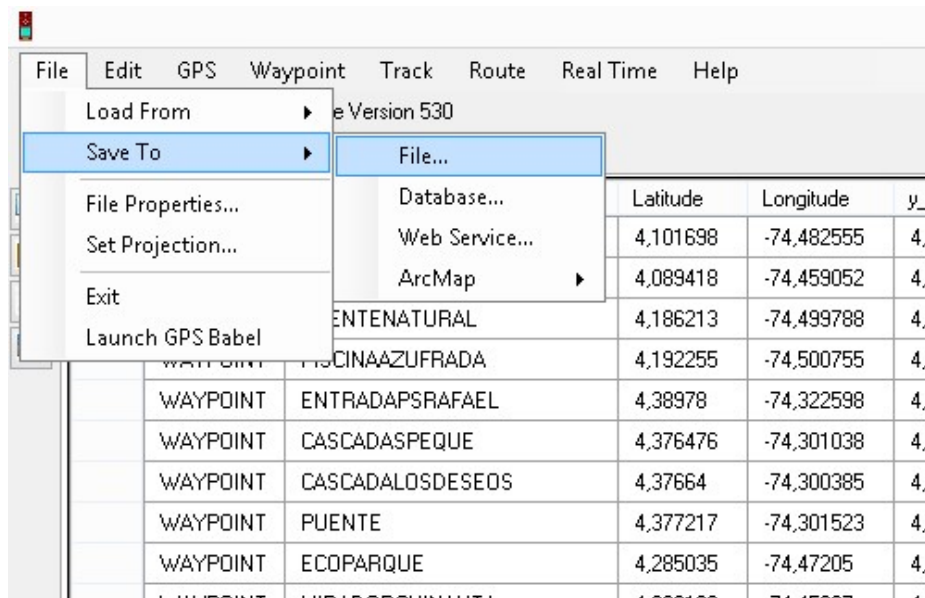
File Edit GPS Waypoint Track Route Real Time Help

Load From
Save To
File Properties...
Set Projection...
Exit
Launch GPS Babel

e Version 530

File...
Database...
Web Service...
ArcMap

| | | Latitude | Longitude | y_ |
|---|---|---|---|---|
| | | 4,101698 | -74,482555 | 4, |
| | | 4,089418 | -74,459052 | 4, |
| | ENTENATURAL | 4,186213 | -74,499788 | 4, |
| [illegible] | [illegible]CINAAZUFRADA | 4,192255 | -74,500755 | 4, |
| WAYPOINT | ENTRADAPSRAFAEL | 4,38978 | -74,322598 | 4, |
| WAYPOINT | CASCADASPEQUE | 4,376476 | -74,301038 | 4, |
| WAYPOINT | CASCADALOSDESEOS | 4,37664 | -74,300385 | 4, |
| WAYPOINT | PUENTE | 4,377217 | -74,301523 | 4, |
| WAYPOINT | ECOPARQUE | 4,285035 | -74,47205 | 4, |
| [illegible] | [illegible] | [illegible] | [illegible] | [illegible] |